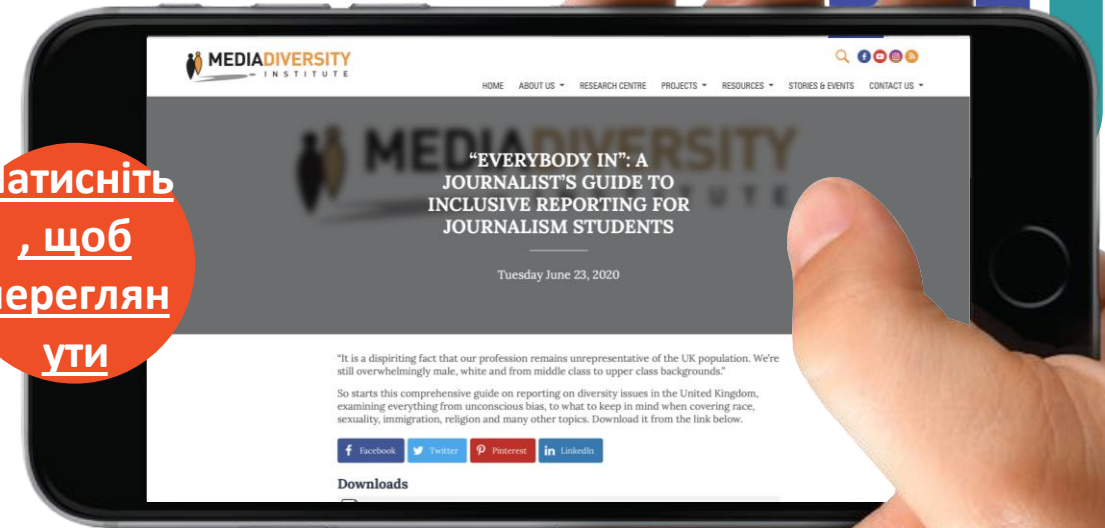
MEDIADIVERSITY INSTITUTE

HOME ABOUT US RESEARCH CENTRE PROJECTS RESOURCES STORIES & EVENTS CONTACT US

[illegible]атисніть, щоб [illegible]ерегляну ти

"EVERYBODY IN": A JOURNALIST'S GUIDE TO INCLUSIVE REPORTING FOR JOURNALISM STUDENTS

Tuesday June 23, 2020

"It is a dispiriting fact that our profession remains unrepresentative of the UK population. We're still overwhelmingly male, white and from middle class to upper class backgrounds."

So starts this comprehensive guide on reporting on diversity issues in the United Kingdom, examining everything from unconscious bias, to what to keep in mind when covering race, sexuality, immigration, religion and many other topics. Download it from the link below.

Facebook Twitter Pinterest LinkedIn

Downloads